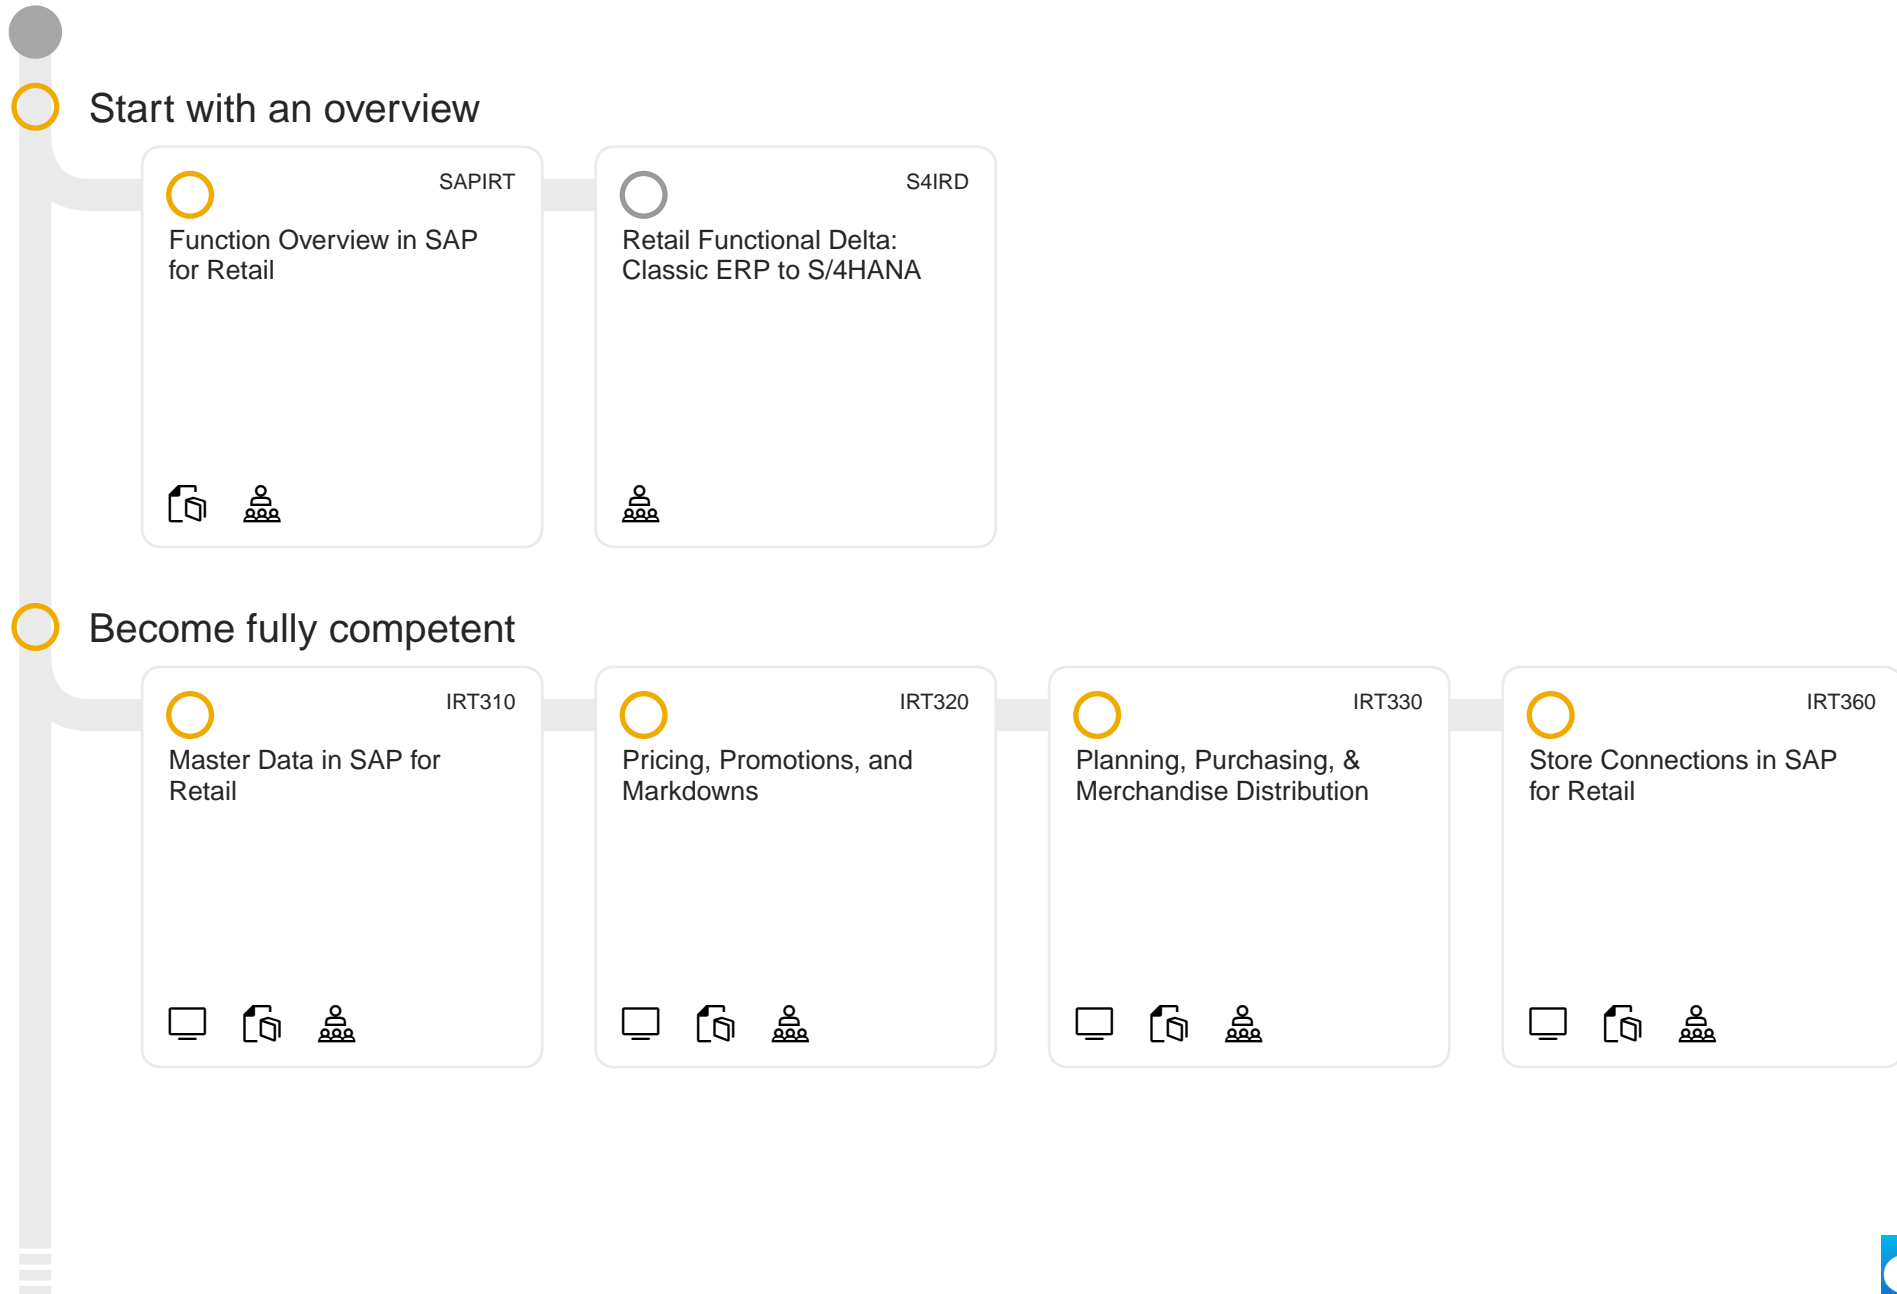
Start with an overview

SAPIRT
Function Overview in SAP for Retail

S4IRD
Retail Functional Delta: Classic ERP to S/4HANA

Become fully competent

IRT310
Master Data in SAP for Retail

IRT320
Pricing, Promotions, and Markdowns

IRT330
Planning, Purchasing, & Merchandise Distribution

IRT360
Store Connections in SAP for Retail